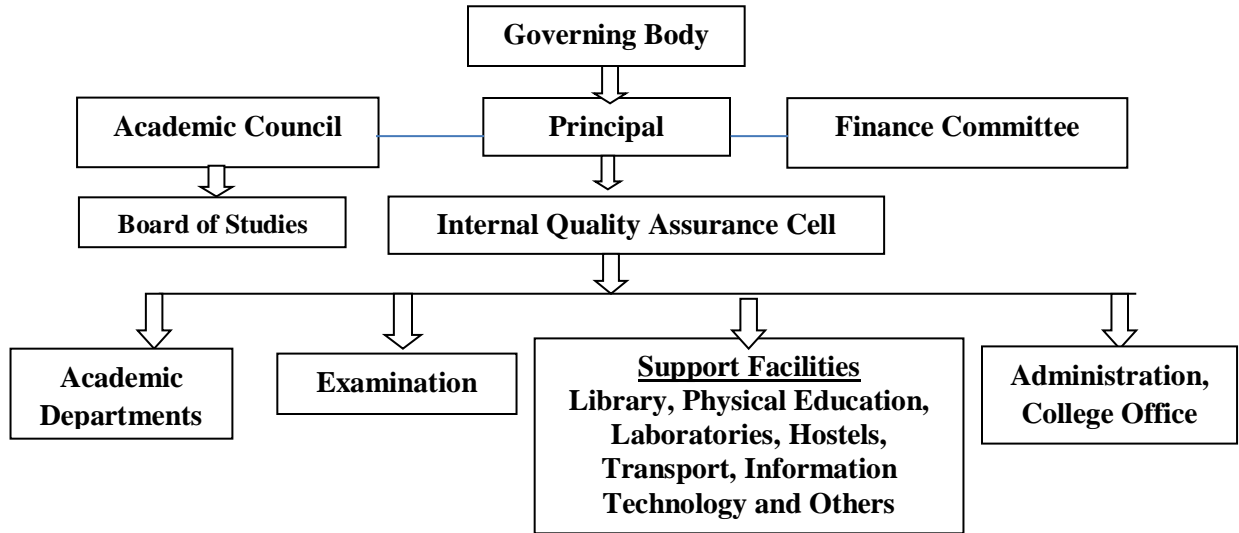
Governing Body

Academic Council

Principal

Finance Committee

Board of Studies

Internal Quality Assurance Cell

Academic Departments

Examination

Support Facilities
Library, Physical Education, Laboratories, Hostels, Transport, Information Technology and Others

Administration, College Office